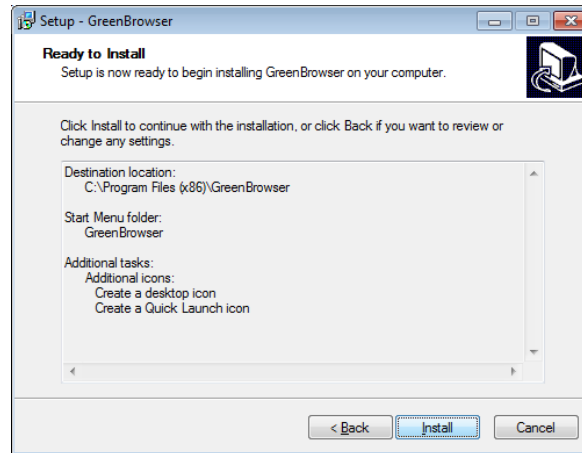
Setup - GreenBrowser

Ready to Install

Setup is now ready to begin installing GreenBrowser on your computer.

Click Install to continue with the installation, or click Back if you want to review or change any settings.

Destination location:
C:\Program Files (x86)\GreenBrowser

Start Menu folder:
GreenBrowser

Additional tasks:
Additional icons:
Create a desktop icon
Create a Quick Launch icon

< Back
Install
Cancel